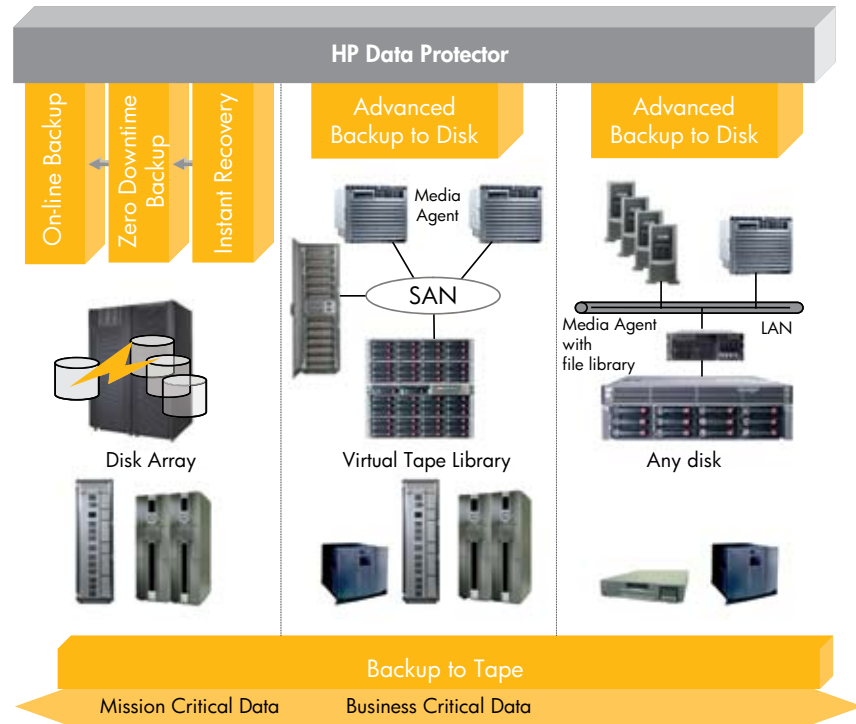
HP Data Protector

On-line Backup

Zero Downtime Backup

Instant Recovery

Advanced Backup to Disk

Advanced Backup to Disk

Media Agent

SAN

Media Agent with file library

LAN

Disk Array

Virtual Tape Library

Any disk

Backup to Tape

Mission Critical Data

Business Critical Data